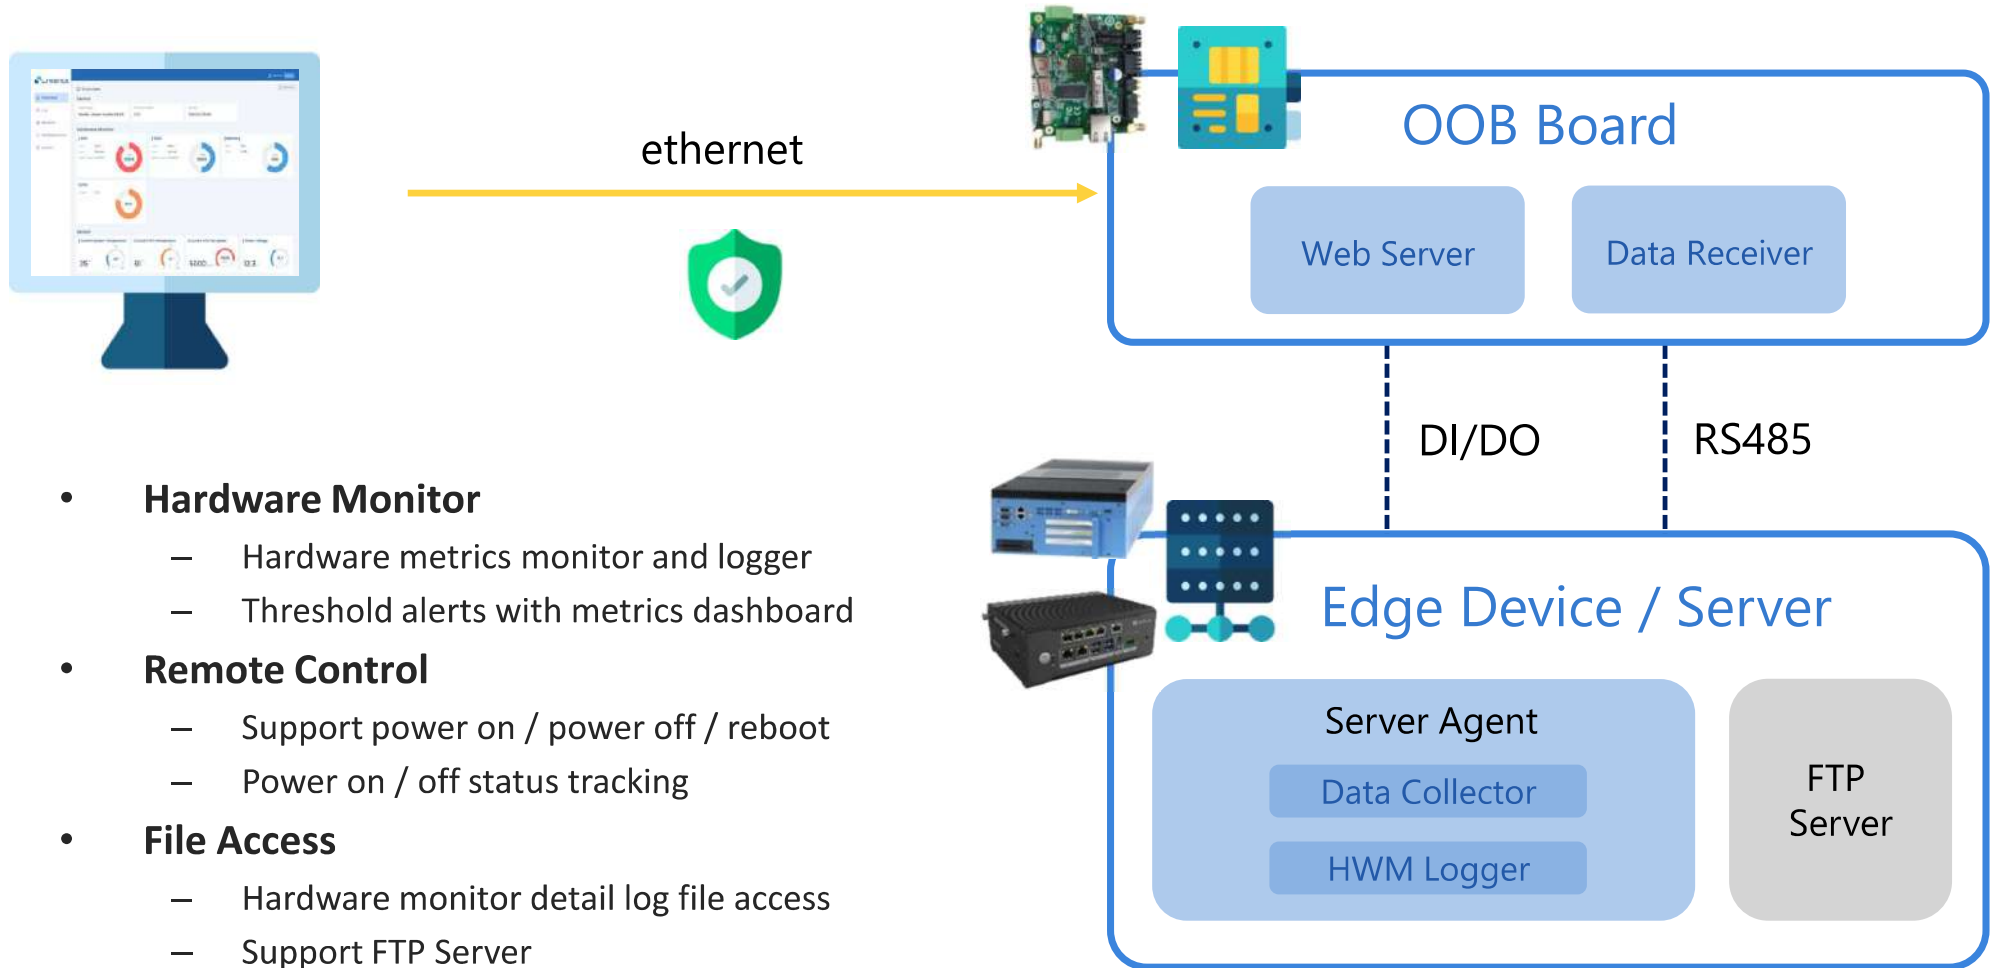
ethernet

OOB Board

Web Server

Data Receiver

DI/DO

RS485

• Hardware Monitor
– Hardware metrics monitor and logger
– Threshold alerts with metrics dashboard
• Remote Control
– Support power on / power off / reboot
– Power on / off status tracking
• File Access
– Hardware monitor detail log file access
– Support FTP Server

Edge Device / Server

Server Agent

Data Collector

HWM Logger

FTP Server